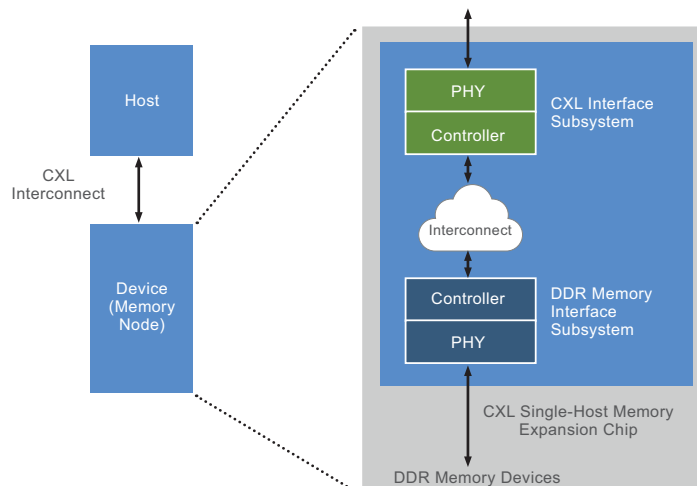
Host

CXL Interconnect

Device (Memory Node)

PHY

Controller

CXL Interface Subsystem

Interconnect

Controller

PHY

DDR Memory Interface Subsystem

CXL Single-Host Memory Expansion Chip

DDR Memory Devices